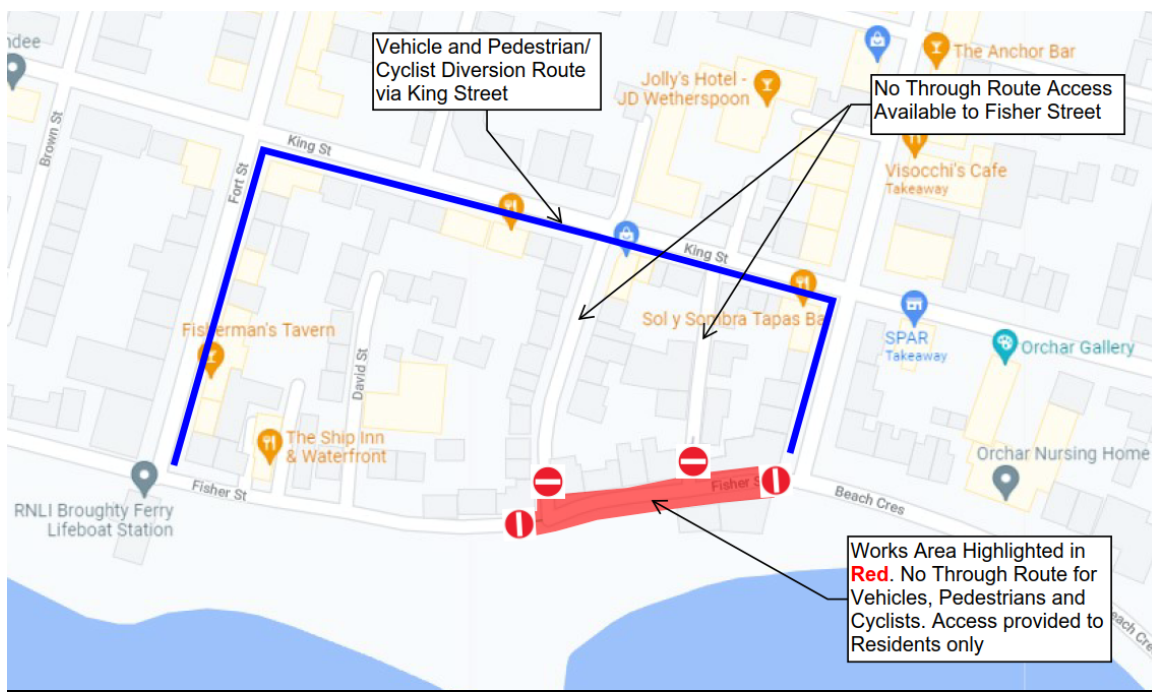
ndee

Vehicle and Pedestrian/ Cyclist Diversion Route via King Street

The Anchor Bar

Jolly's Hotel - JD Wetherspoon

No Through Route Access Available to Fisher Street

Brown St

King St

Fort St

Visocchi's Cafe
Takeaway

King St

Sol y Sombra Tapas Ba

SPAR
Takeaway

Orchar Gallery

Fisherman's Tavern

David St

The Ship Inn & Waterfront

Orchar Nursing Home

Fisher St

Fisher S

Beach Cres

RNLI Broughty Ferry Lifeboat Station

Works Area Highlighted in Red. No Through Route for Vehicles, Pedestrians and Cyclists. Access provided to Residents only

each Cre